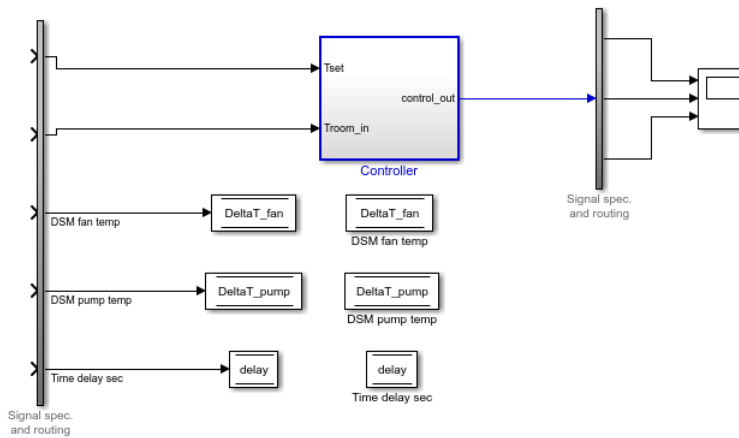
Tset

Troom_in

control_out

Controller

Signal spec.
and routing

DSM fan temp

DeltaT_fan

DeltaT_fan

DSM fan temp

DSM pump temp

DeltaT_pump

DeltaT_pump

DSM pump temp

Time delay sec

delay

delay

Time delay sec

Signal spec.
and routing